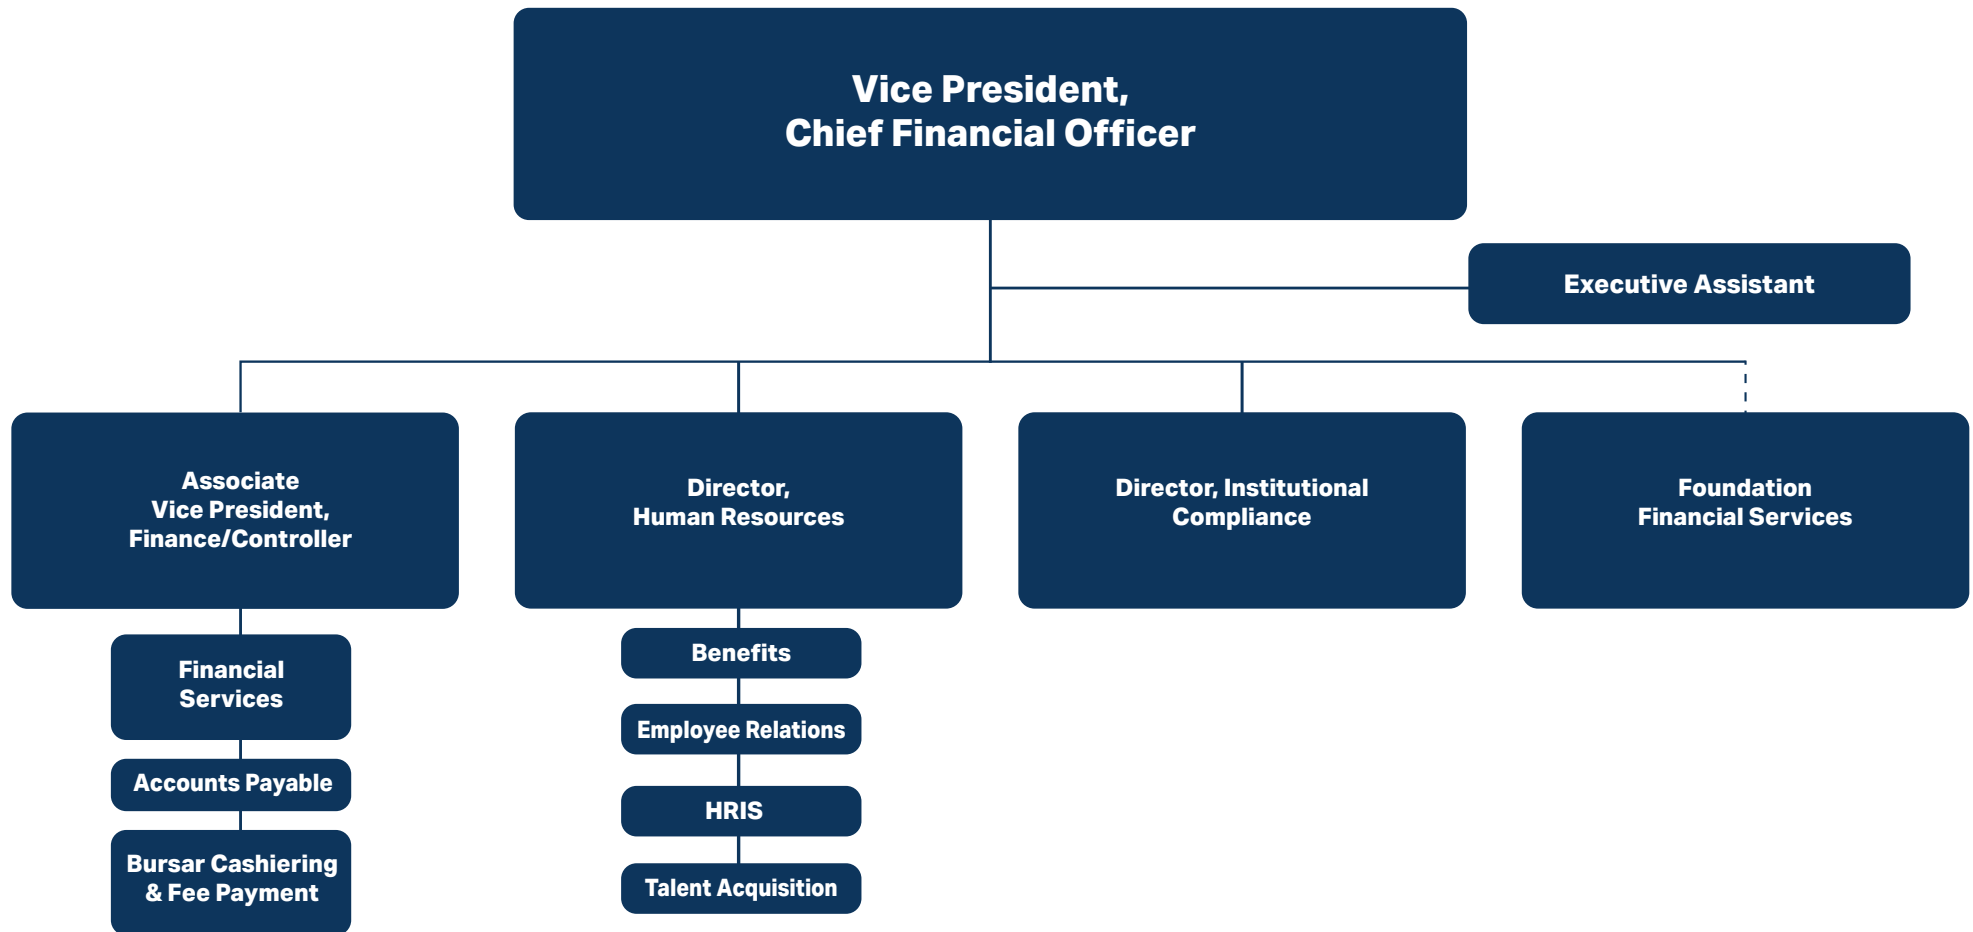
Vice President,
Chief Financial Officer

Executive Assistant

Associate
Vice President,
Finance/Controller

Financial Services

Accounts Payable

Bursar Cashiering & Fee Payment

Director,
Human Resources

Benefits

Employee Relations

HRIS

Talent Acquisition

Director, Institutional Compliance

Foundation
Financial Services